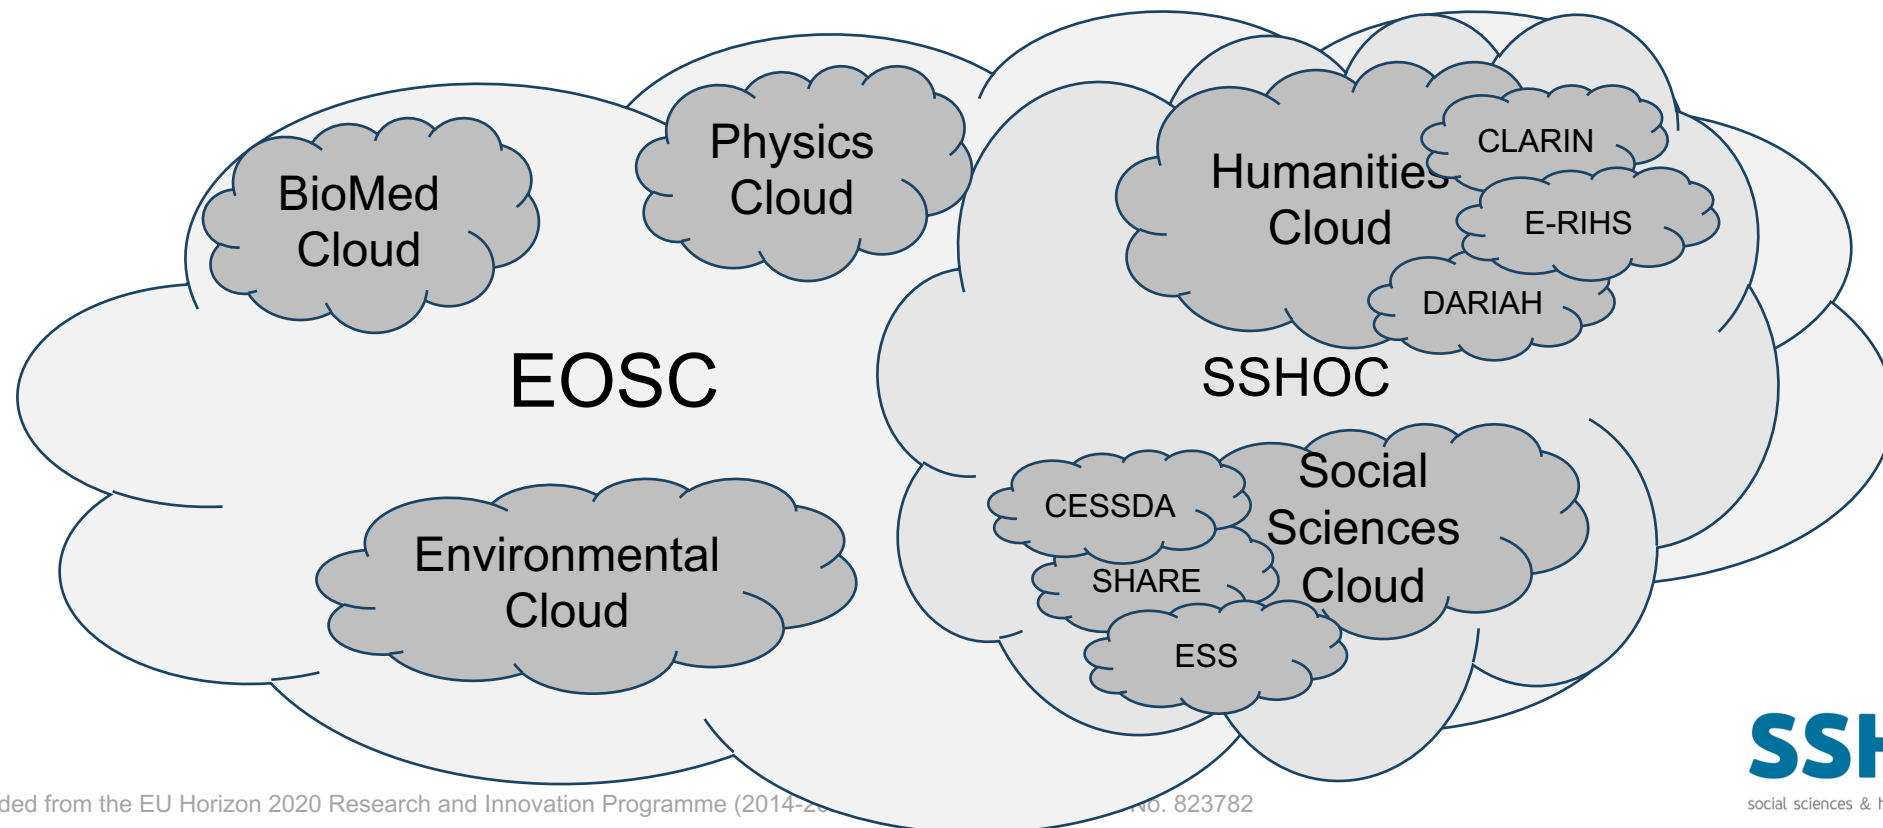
BioMed Cloud

Physics Cloud

EOSC

Environmental Cloud

Humanities Cloud

CLARIN

E-RIHS

DARIAH

SSHOC

CESSDA

SHARE

ESS

Social Sciences Cloud

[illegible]ded from the EU Horizon 2020 Research and Innovation Programme (2014-2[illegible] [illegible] No. 823782

SS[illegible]

social sciences & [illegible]